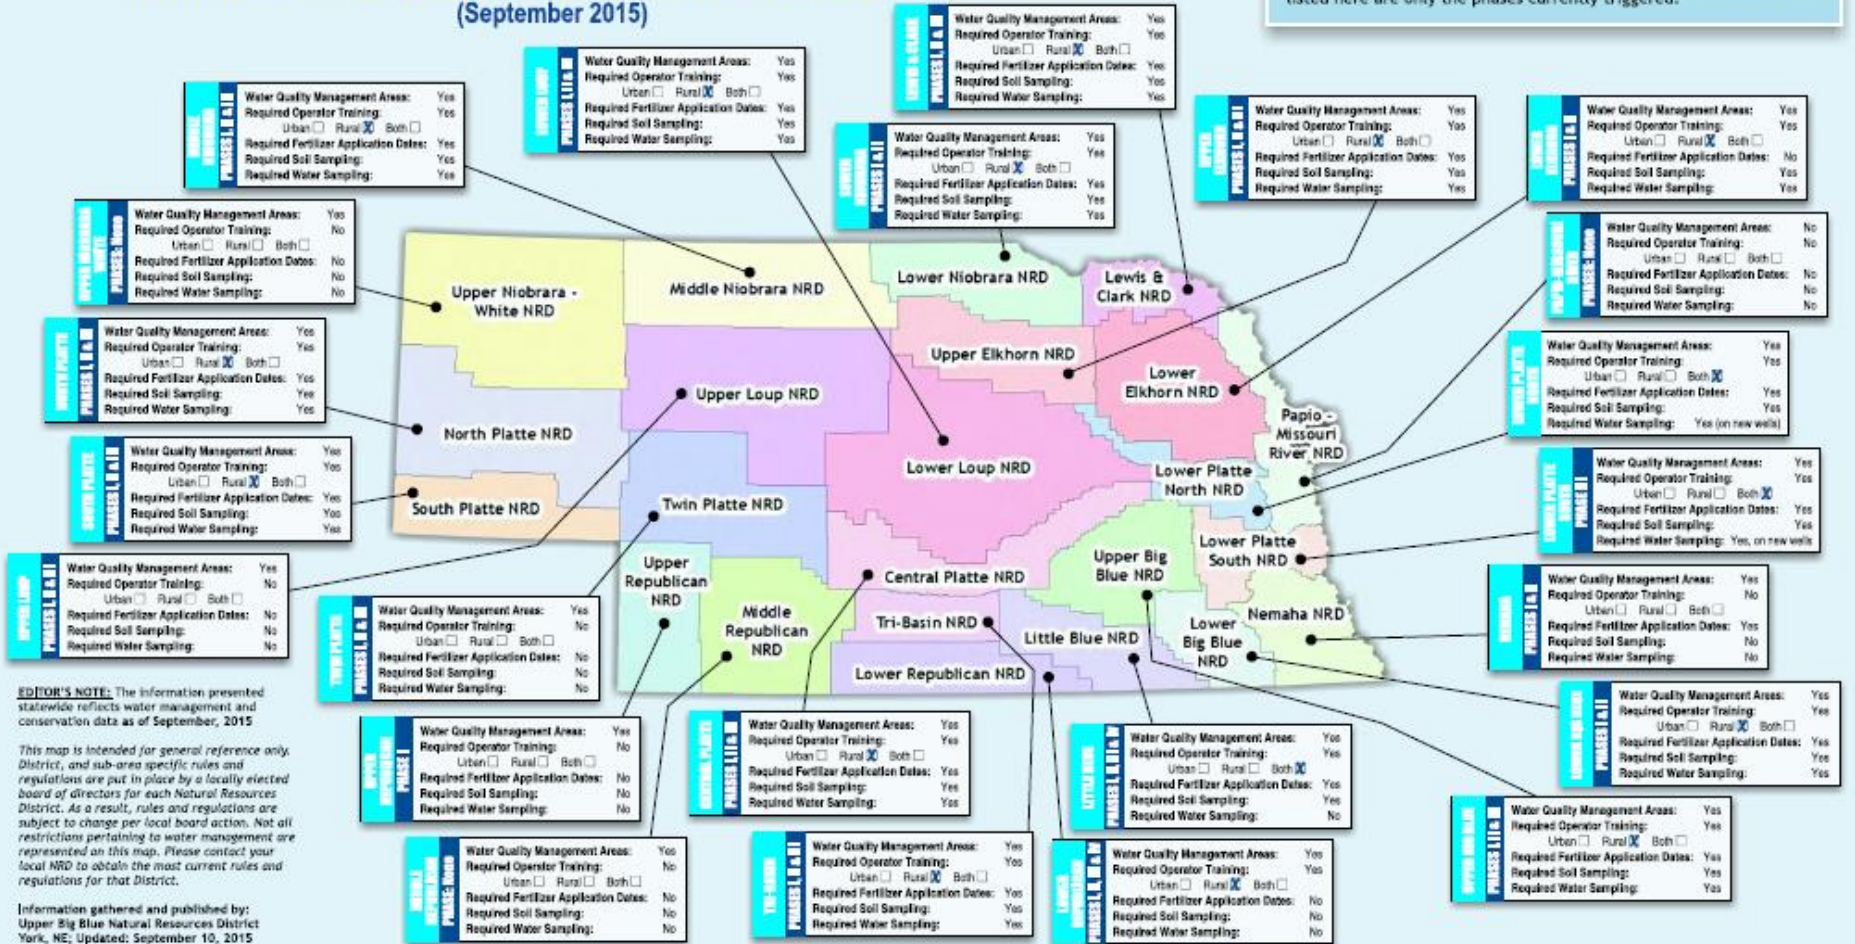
(September 2015)

listed here are only the phases currently triggered.

LOWER LOUP PHASES I, II & III
Water Quality Management Areas: Yes
Required Operator Training: Yes
Urban ☐ Rural ☒ Both ☐
Required Fertilizer Application Dates: Yes
Required Soil Sampling: Yes
Required Water Sampling: Yes

LEWIS & CLARK PHASES I, II & III
Water Quality Management Areas: Yes
Required Operator Training: Yes
Urban ☐ Rural ☒ Both ☐
Required Fertilizer Application Dates: Yes
Required Soil Sampling: Yes
Required Water Sampling: Yes

MIDDLE NIOBRARA PHASES I, II & III
Water Quality Management Areas: Yes
Required Operator Training: Yes
Urban ☐ Rural ☒ Both ☐
Required Fertilizer Application Dates: Yes
Required Soil Sampling: Yes
Required Water Sampling: Yes

LOWER NIOBRARA PHASES I & II
Water Quality Management Areas: Yes
Required Operator Training: Yes
Urban ☐ Rural ☒ Both ☐
Required Fertilizer Application Dates: Yes
Required Soil Sampling: Yes
Required Water Sampling: Yes

UPPER ELKHORN PHASES I, II & III
Water Quality Management Areas: Yes
Required Operator Training: Yes
Urban ☐ Rural ☒ Both ☐
Required Fertilizer Application Dates: Yes
Required Soil Sampling: Yes
Required Water Sampling: Yes

LOWER ELKHORN PHASES I & II
Water Quality Management Areas: Yes
Required Operator Training: Yes
Urban ☐ Rural ☒ Both ☐
Required Fertilizer Application Dates: No
Required Soil Sampling: Yes
Required Water Sampling: Yes

UPPER NIOBRARA WHITE PHASES: None
Water Quality Management Areas: Yes
Required Operator Training: No
Urban ☐ Rural ☐ Both ☐
Required Fertilizer Application Dates: No
Required Soil Sampling: No
Required Water Sampling: No

PAPIO-MISSOURI RIVER PHASES: None
Water Quality Management Areas: No
Required Operator Training: No
Urban ☐ Rural ☐ Both ☐
Required Fertilizer Application Dates: No
Required Soil Sampling: No
Required Water Sampling: No

NORTH PLATTE PHASES I, II & III
Water Quality Management Areas: Yes
Required Operator Training: Yes
Urban ☐ Rural ☒ Both ☐
Required Fertilizer Application Dates: Yes
Required Soil Sampling: Yes
Required Water Sampling: Yes

LOWER PLATTE NORTH PHASES I & II
Water Quality Management Areas: Yes
Required Operator Training: Yes
Urban ☐ Rural ☐ Both ☒
Required Fertilizer Application Dates: Yes
Required Soil Sampling: Yes
Required Water Sampling: Yes (on new wells)

SOUTH PLATTE PHASES I, II & III
Water Quality Management Areas: Yes
Required Operator Training: Yes
Urban ☐ Rural ☒ Both ☐
Required Fertilizer Application Dates: Yes
Required Soil Sampling: Yes
Required Water Sampling: Yes

LOWER PLATTE SOUTH PHASE II
Water Quality Management Areas: Yes
Required Operator Training: Yes
Urban ☐ Rural ☐ Both ☒
Required Fertilizer Application Dates: Yes
Required Soil Sampling: Yes
Required Water Sampling: Yes, on new wells

UPPER LOUP PHASES I & II
Water Quality Management Areas: Yes
Required Operator Training: No
Urban ☐ Rural ☐ Both ☐
Required Fertilizer Application Dates: No
Required Soil Sampling: No
Required Water Sampling: No

TWIN PLATTE PHASES I, II & III
Water Quality Management Areas: Yes
Required Operator Training: No
Urban ☐ Rural ☐ Both ☐
Required Fertilizer Application Dates: No
Required Soil Sampling: No
Required Water Sampling: No

NEMAHA PHASES I & II
Water Quality Management Areas: Yes
Required Operator Training: No
Urban ☐ Rural ☐ Both ☐
Required Fertilizer Application Dates: Yes
Required Soil Sampling: No
Required Water Sampling: No

Upper Niobrara - White NRD
Middle Niobrara NRD
Lower Niobrara NRD
Lewis & Clark NRD
Upper Elkhorn NRD
Lower Elkhorn NRD
Papio - Missouri River NRD
Upper Loup NRD
North Platte NRD
Lower Loup NRD
Lower Platte North NRD
South Platte NRD
Twin Platte NRD
Lower Platte South NRD
Upper Republican NRD
Middle Republican NRD
Central Platte NRD
Upper Big Blue NRD
Tri-Basin NRD
Little Blue NRD
Lower Big Blue NRD
Nemaha NRD
Lower Republican NRD

EDITOR'S NOTE: The information presented statewide reflects water management and conservation data as of September, 2015

This map is intended for general reference only. District, and sub-area specific rules and regulations are put in place by a locally elected board of directors for each Natural Resources District. As a result, rules and regulations are subject to change per local board action. Not all restrictions pertaining to water management are represented on this map. Please contact your local NRD to obtain the most current rules and regulations for that District.

Information gathered and published by:
Upper Big Blue Natural Resources District
York, NE; Updated: September 10, 2015

UPPER REPUBLICAN PHASE I
Water Quality Management Areas: Yes
Required Operator Training: No
Urban ☐ Rural ☐ Both ☐
Required Fertilizer Application Dates: No
Required Soil Sampling: No
Required Water Sampling: No

CENTRAL PLATTE PHASES I, II & III
Water Quality Management Areas: Yes
Required Operator Training: Yes
Urban ☐ Rural ☒ Both ☐
Required Fertilizer Application Dates: Yes
Required Soil Sampling: Yes
Required Water Sampling: Yes

LITTLE BLUE PHASES I, II, III & IV
Water Quality Management Areas: Yes
Required Operator Training: Yes
Urban ☐ Rural ☐ Both ☒
Required Fertilizer Application Dates: Yes
Required Soil Sampling: Yes
Required Water Sampling: No

LOWER BIG BLUE PHASES I & II
Water Quality Management Areas: Yes
Required Operator Training: Yes
Urban ☐ Rural ☒ Both ☐
Required Fertilizer Application Dates: Yes
Required Soil Sampling: Yes
Required Water Sampling: Yes

UPPER BIG BLUE PHASES I, II & III
Water Quality Management Areas: Yes
Required Operator Training: Yes
Urban ☐ Rural ☒ Both ☐
Required Fertilizer Application Dates: Yes
Required Soil Sampling: Yes
Required Water Sampling: Yes

MIDDLE REPUBLICAN PHASES: None
Water Quality Management Areas: Yes
Required Operator Training: No
Urban ☐ Rural ☐ Both ☐
Required Fertilizer Application Dates: No
Required Soil Sampling: No
Required Water Sampling: No

TRI-BASIN PHASES I & II
Water Quality Management Areas: Yes
Required Operator Training: Yes
Urban ☐ Rural ☒ Both ☐
Required Fertilizer Application Dates: Yes
Required Soil Sampling: Yes
Required Water Sampling: Yes

LOWER REPUBLICAN PHASES I, II, III & IV
Water Quality Management Areas: Yes
Required Operator Training: Yes
Urban ☐ Rural ☒ Both ☐
Required Fertilizer Application Dates: No
Required Soil Sampling: No
Required Water Sampling: No